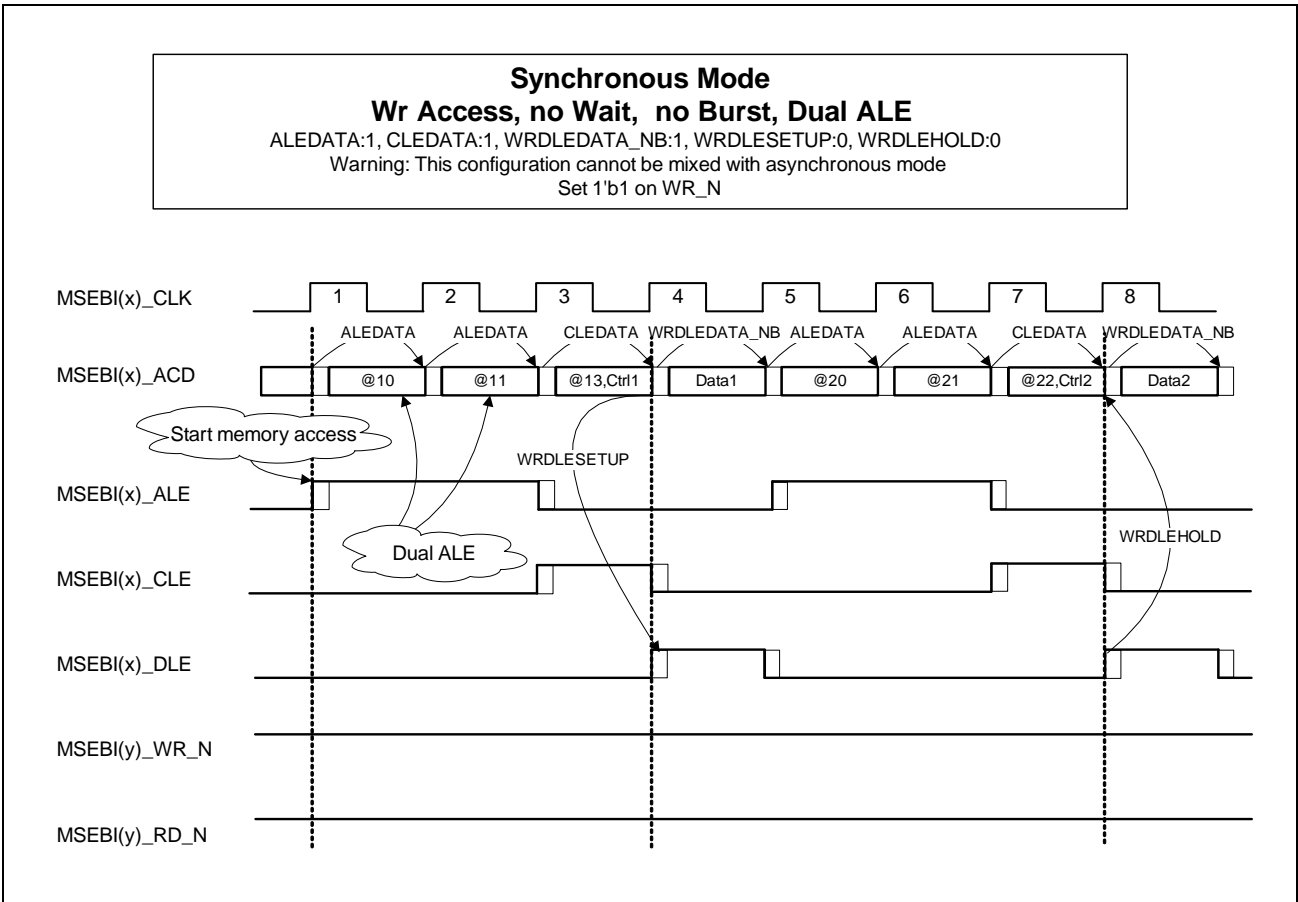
**Synchronous Mode**
**Wr Access, no Wait, no Burst, Dual ALE**
ALEDATA:1, CLEDATA:1, WRDLEDATA_NB:1, WRDLESETUP:0, WRDLEHOLD:0
Warning: This configuration cannot be mixed with asynchronous mode
Set 1'b1 on WR_N

MSEBI(x)_CLK
1 2 3 4 5 6 7 8

ALEDATA ALEDATA CLEDATA WRDLEDATA_NB ALEDATA ALEDATA CLEDATA WRDLEDATA_NB

MSEBI(x)_ACD
@10 @11 @13,Ctrl1 Data1 @20 @21 @22,Ctrl2 Data2

Start memory access

WRDLESETUP

MSEBI(x)_ALE

Dual ALE

WRDLEHOLD

MSEBI(x)_CLE

MSEBI(x)_DLE

MSEBI(y)_WR_N

MSEBI(y)_RD_N